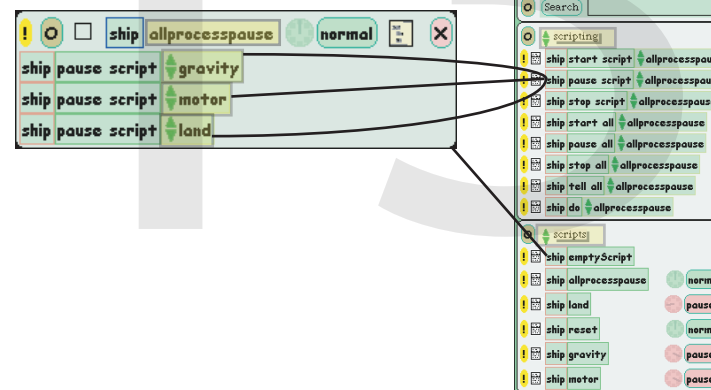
! ship allprocesspause normal

ship pause script gravity
ship pause script motor
ship pause script land

Search

scripting

! ship start script allprocesspause
! ship pause script allprocesspause
! ship stop script allprocesspause
! ship start all allprocesspause
! ship pause all allprocesspause
! ship stop all allprocesspause
! ship tell all allprocesspause
! ship do allprocesspause

scripts

! ship emptyScript
! ship allprocesspause norm
! ship land pause
! ship reset norm
! ship gravity pause
! ship motor pause